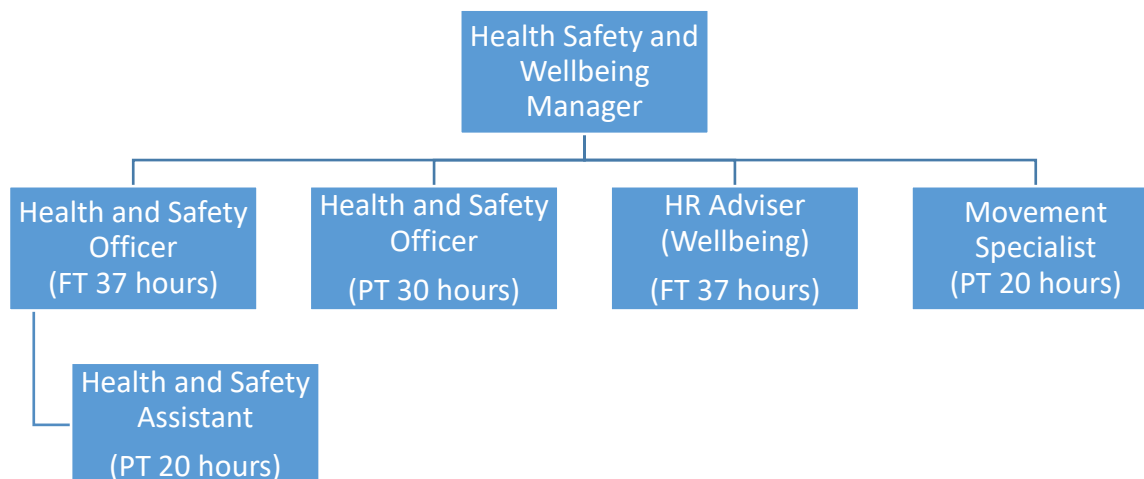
Health Safety and Wellbeing Manager

Health and Safety Officer (FT 37 hours)

Health and Safety Officer

(PT 30 hours)

HR Adviser (Wellbeing)

(FT 37 hours)

Movement Specialist (PT 20 hours)

Health and Safety Assistant

(PT 20 hours)